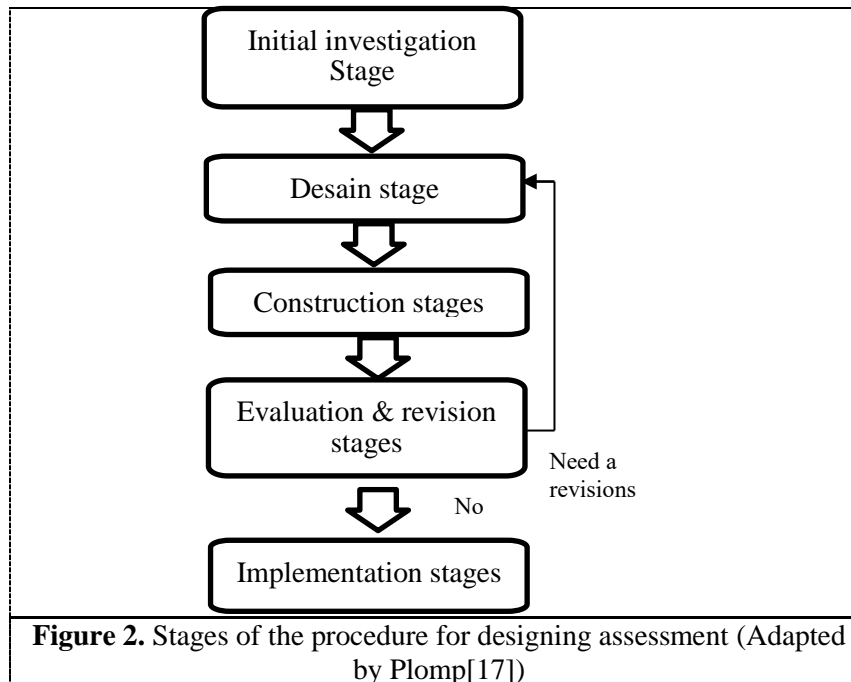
Initial investigation Stage

Desain stage

Construction stages

Evaluation & revision stages

Need a revisions

No

Implementation stages

**Figure 2.** Stages of the procedure for designing assessment (Adapted by Plomp[17])